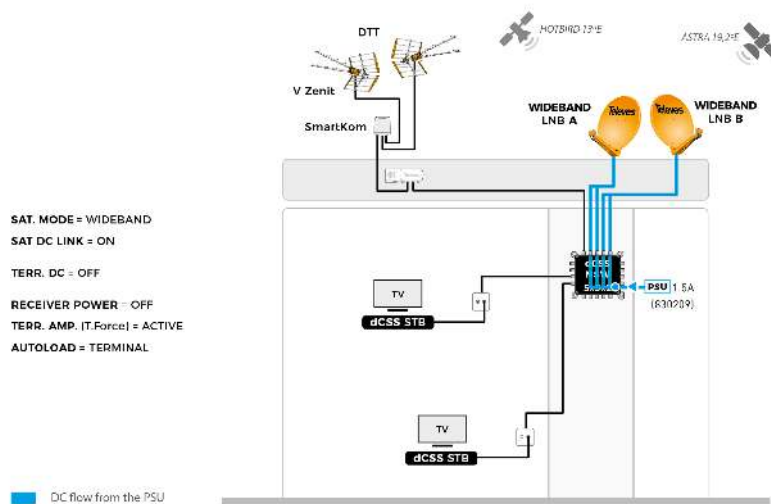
DTT

HOTBIRD 13°E

ASTRA 19,2°E

V Zenit

SmartKom

WIDEBAND LNB A

Televes

Televes

WIDEBAND LNB B

SAT. MODE = WIDEBAND
SAT DC LINK = ON

TERR. DC = OFF

RECEIVER POWER = OFF
TERR. AMP. (T.Force) = ACTIVE
AUTOLOAD = TERMINAL

TV

dCSS STB

PSU 1.5A (630209)

TV

dCSS STB

DC flow from the PSU